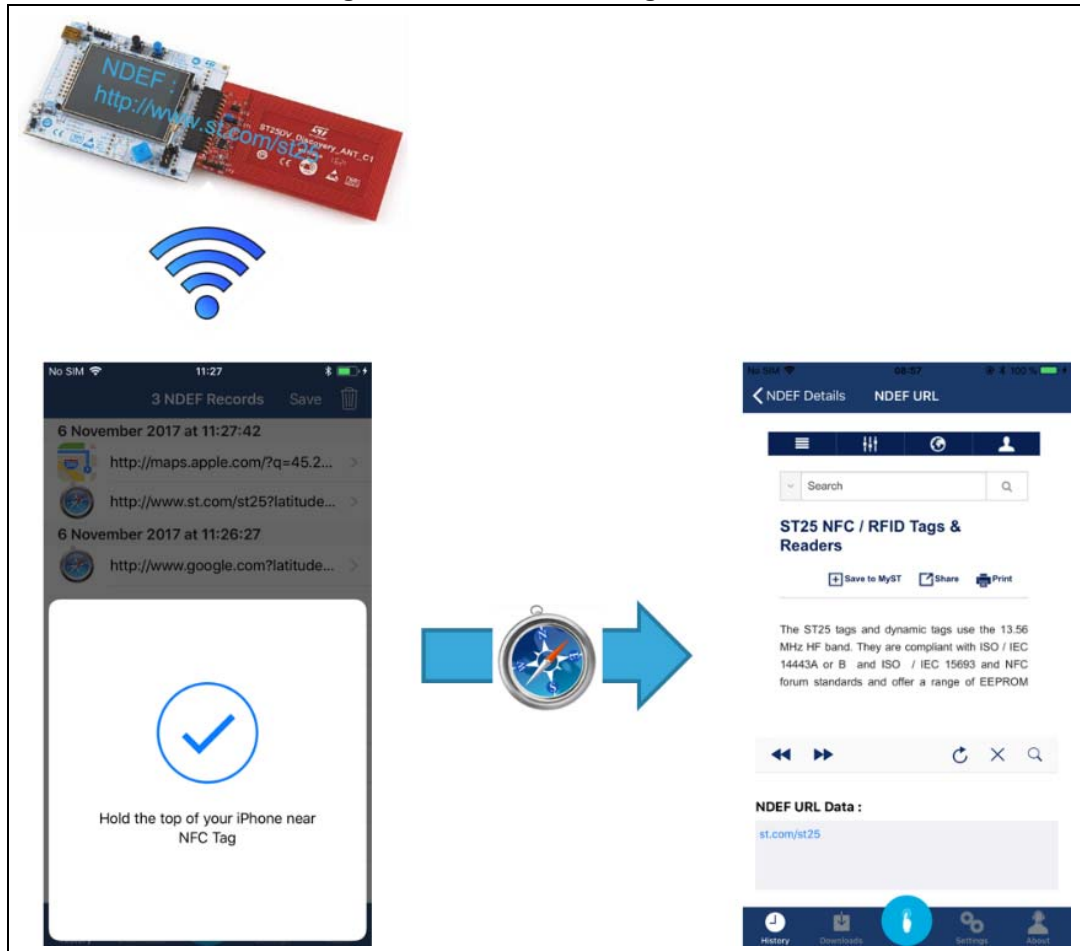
NDEF :
http://www.st.com/st25

ST25DV_Discovery_ANT_C1

No SIM 11:27

3 NDEF Records Save

6 November 2017 at 11:27:42

http://maps.apple.com/?q=45.2...

http://www.st.com/st25?latitude...

6 November 2017 at 11:26:27

http://www.google.com?latitude...

Hold the top of your iPhone near NFC Tag

No SIM 08:57 100 %

NDEF Details NDEF URL

Search

ST25 NFC / RFID Tags & Readers

Save to MyST Share Print

The ST25 tags and dynamic tags use the 13.56 MHz HF band. They are compliant with ISO / IEC 14443A or B and ISO / IEC 15693 and NFC forum standards and offer a range of EEPROM

NDEF URL Data :

st.com/st25

History Downloads Settings About